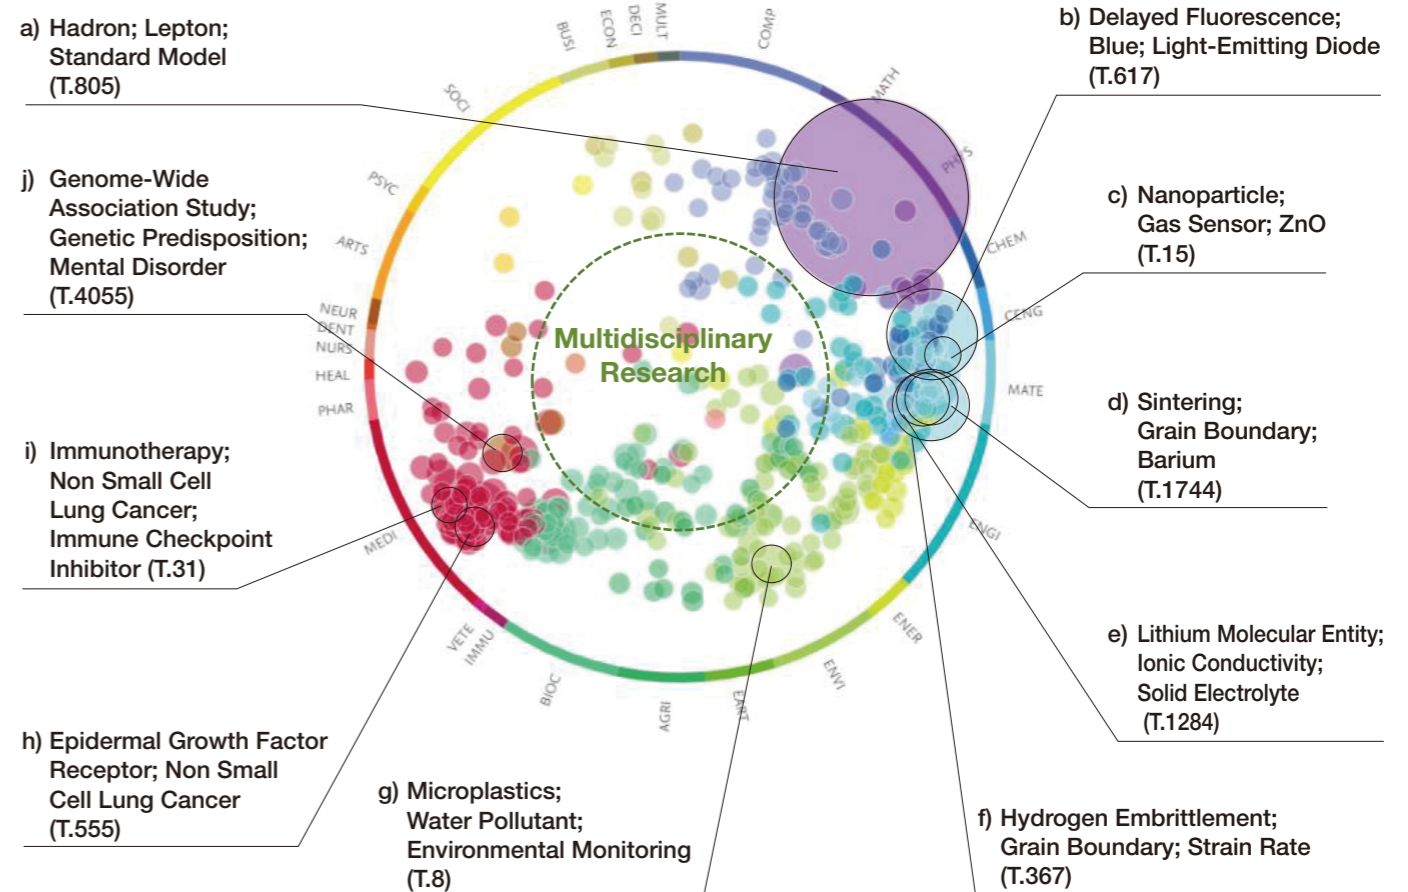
a) Hadron; Lepton; Standard Model (T.805)

j) Genome-Wide Association Study; Genetic Predisposition; Mental Disorder (T.4055)

i) Immunotherapy; Non Small Cell Lung Cancer; Immune Checkpoint Inhibitor (T.31)

h) Epidermal Growth Factor Receptor; Non Small Cell Lung Cancer (T.555)

g) Microplastics; Water Pollutant; Environmental Monitoring (T.8)

f) Hydrogen Embrittlement; Grain Boundary; Strain Rate (T.367)

e) Lithium Molecular Entity; Ionic Conductivity; Solid Electrolyte (T.1284)

d) Sintering; Grain Boundary; Barium (T.1744)

c) Nanoparticle; Gas Sensor; ZnO (T.15)

b) Delayed Fluorescence; Blue; Light-Emitting Diode (T.617)

BUSI ECON DECI MULT COMP MATH PHYS CHEM CENG MATE ENGI ENER ENVI EART AGRI BIOC IMMU VETE MEDI PHAR HEAL NURS DENT NEUR ARTS PSYC SOCI

Multidisciplinary Research